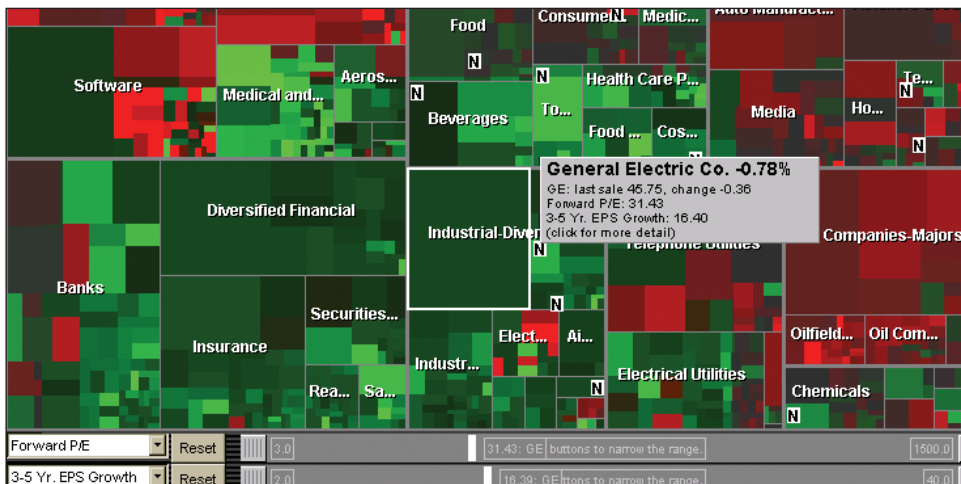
Software

Medical and...

Aeros...

Food

N

Consume N

Medic...

Auto Manufact...

N

Beverages

To...

Health Care P...

Food ...

Cos...

Media

Ho...

Te...

N

N

General Electric Co. -0.78%
GE: last sale 45.75, change -0.36
Forward P/E: 31.43
3-5 Yr. EPS Growth: 16.40
(click for more detail)

Diversified Financial

Industrial-Diver

N

Telephone Utilities

Companies-Majors

Banks

N

Insurance

Securities...

Industr...

Elect...

Ai...

Oilfield...

Oil Com...

Electrical Utilities

Chemicals

Rea...

Sa...

N

N

Forward P/E

Reset

3.0

31.43: GE

buttons to narrow the range.

1500.0

3-5 Yr. EPS Growth

Reset

2.0

16.39: GE

ttons to narrow the range.

40.0